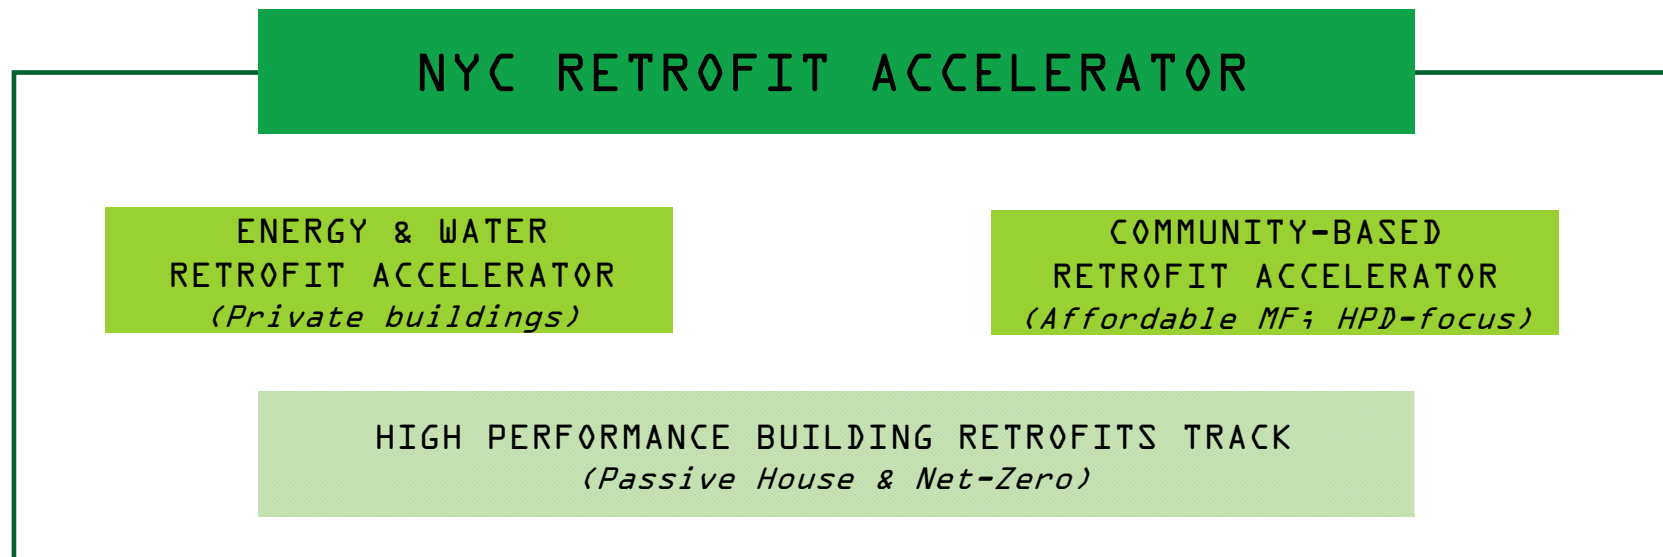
NYC RETROFIT ACCELERATOR

ENERGY & WATER RETROFIT ACCELERATOR
(Private buildings)

COMMUNITY-BASED RETROFIT ACCELERATOR
(Affordable MF; HPD-focus)

HIGH PERFORMANCE BUILDING RETROFITS TRACK
(Passive House & Net-Zero)